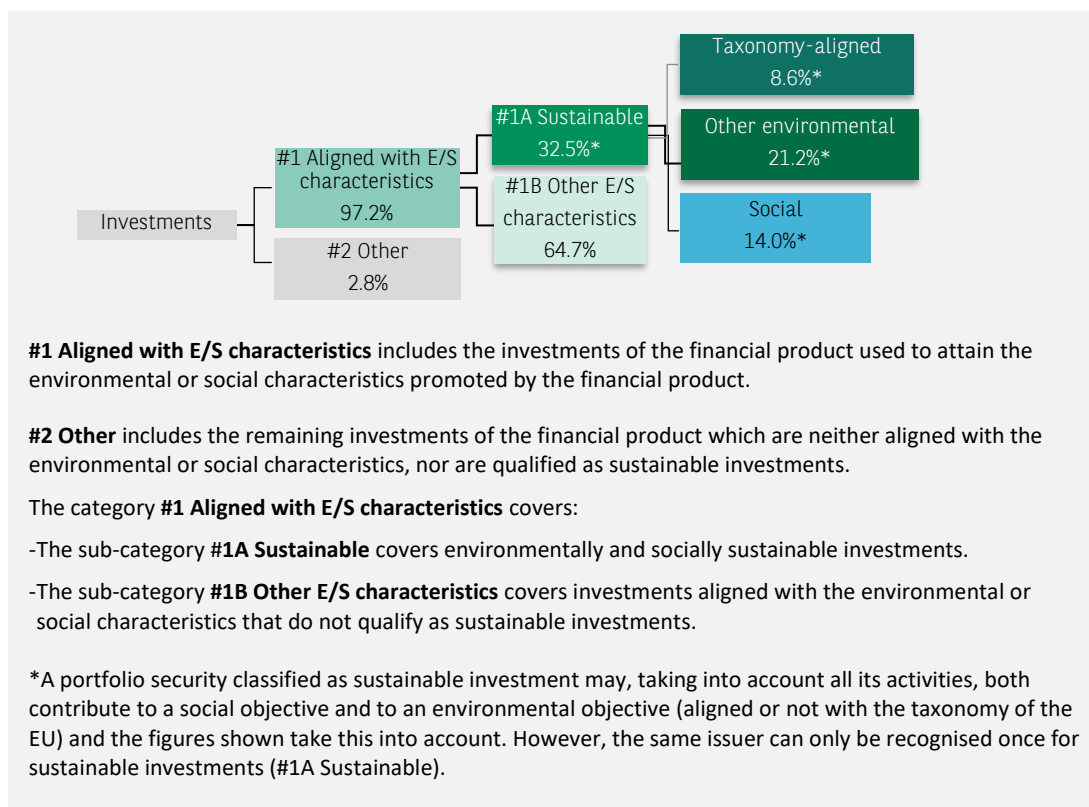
Investments

#1 Aligned with E/S characteristics
97.2%

#2 Other
2.8%

#1A Sustainable
32.5%*

#1B Other E/S characteristics
64.7%

Taxonomy-aligned
8.6%*

Other environmental
21.2%*

Social
14.0%*

**#1 Aligned with E/S characteristics** includes the investments of the financial product used to attain the environmental or social characteristics promoted by the financial product.

**#2 Other** includes the remaining investments of the financial product which are neither aligned with the environmental or social characteristics, nor are qualified as sustainable investments.

The category **#1 Aligned with E/S characteristics** covers:

-The sub-category #**1A Sustainable** covers environmentally and socially sustainable investments.

-The sub-category **#1B Other E/S characteristics** covers investments aligned with the environmental or social characteristics that do not qualify as sustainable investments.

*A portfolio security classified as sustainable investment may, taking into account all its activities, both contribute to a social objective and to an environmental objective (aligned or not with the taxonomy of the EU) and the figures shown take this into account. However, the same issuer can only be recognised once for sustainable investments (#1A Sustainable).